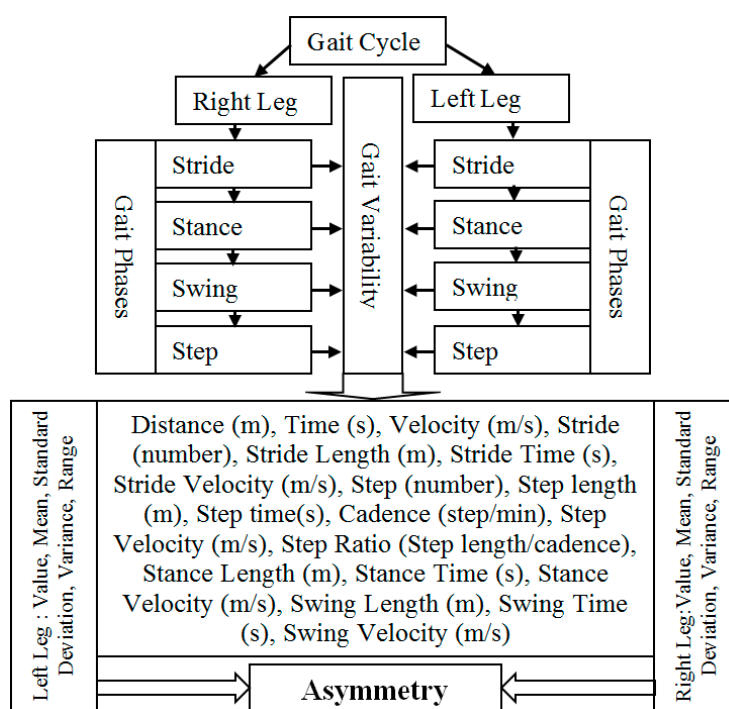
Gait Cycle

Right Leg

Left Leg

Gait Phases

Stride

Stance

Swing

Step

Gait Variability

Stride

Stance

Swing

Step

Gait Phases

Left Leg : Value, Mean, Standard Deviation, Variance, Range

Distance (m), Time (s), Velocity (m/s), Stride (number), Stride Length (m), Stride Time (s), Stride Velocity (m/s), Step (number), Step length (m), Step time(s), Cadence (step/min), Step Velocity (m/s), Step Ratio (Step length/cadence), Stance Length (m), Stance Time (s), Stance Velocity (m/s), Swing Length (m), Swing Time (s), Swing Velocity (m/s)

Right Leg:Value, Mean, Standard Deviation, Variance, Range

Asymmetry